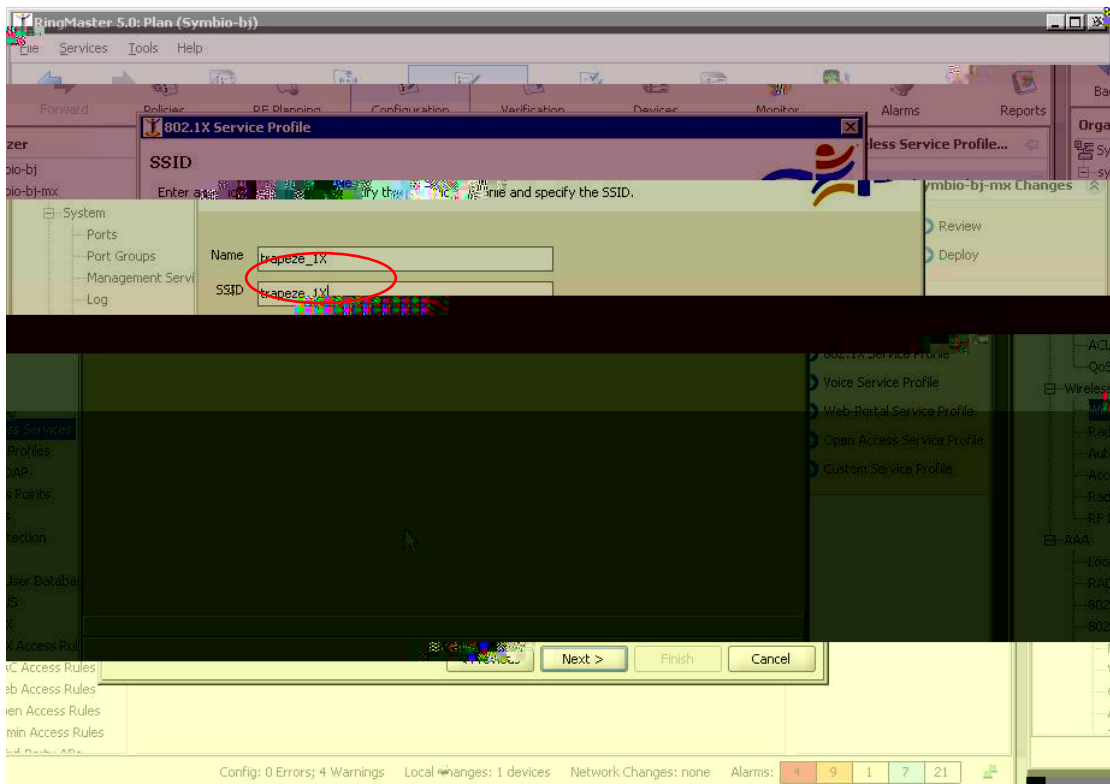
RingMaster 5.0: Plan (Symbio-bj)

File Services Tools Help

Forward Policies RF Planning Configuration Verification Devices Monitor Alarms Reports Ba

802.1X Service Profile

SSID

Enter a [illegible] fy th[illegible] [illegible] name and specify the SSID.

zer
bio-bj
bio-bj-mx

System
Ports
Port Groups
Management Servi
Log

Name trapeze_1X

SSID trapeze_1X

less Service Profile...

ymbio-bj-mx Changes

Review
Deploy

Orga

802.1X Service Profile
Voice Service Profile
Web-Portal Service Profile
Open Access Service Profile
Custom Service Profile

ss Services
Profiles
DAP
s Points
S
tection
User Databa
S
X
X Access Rul
AC Access Rules
eb Access Rules
pen Access Rules
min Access Rules

ACL
QoS
Wireles
Rec
Aut
Acc
Rad
RF
AAA
Loc
RAI
802
802

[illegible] Next > Finish Cancel

Config: 0 Errors; 4 Warnings Local Changes: 1 devices Network Changes: none Alarms: 4 9 1 7 21